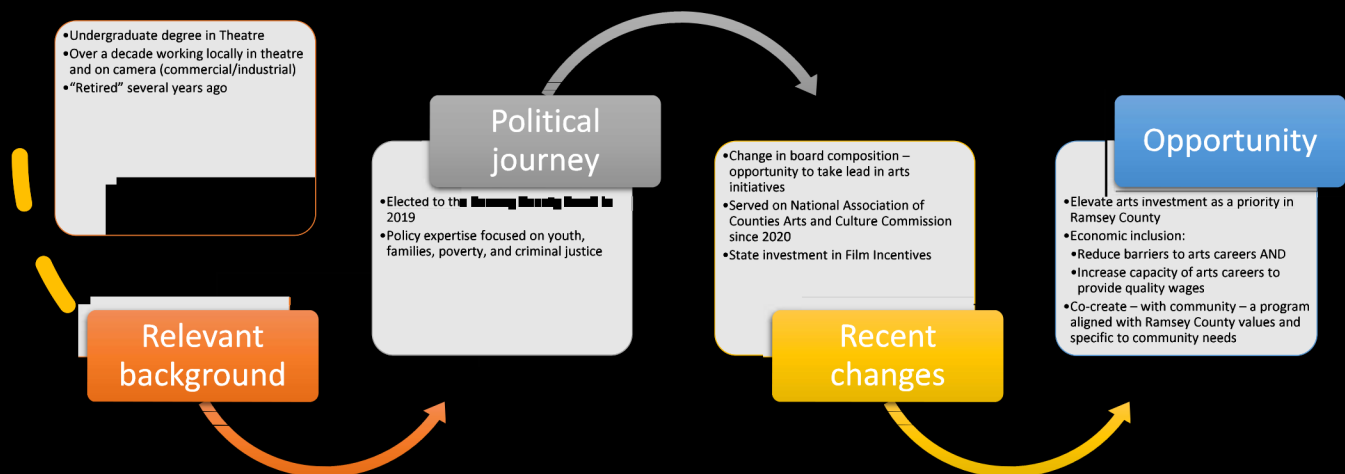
•Undergraduate degree in Theatre
•Over a decade working locally in theatre and on camera (commercial/industrial)
•"Retired" several years ago

Relevant background

Political journey

•Elected to th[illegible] 2019
•Policy expertise focused on youth, families, poverty, and criminal justice

•Change in board composition – opportunity to take lead in arts initiatives
•Served on National Association of Counties Arts and Culture Commission since 2020
•State investment in Film Incentives

Recent changes

Opportunity

•Elevate arts investment as a priority in Ramsey County
•Economic inclusion:
•Reduce barriers to arts careers AND
•Increase capacity of arts careers to provide quality wages
•Co-create – with community – a program aligned with Ramsey County values and specific to community needs